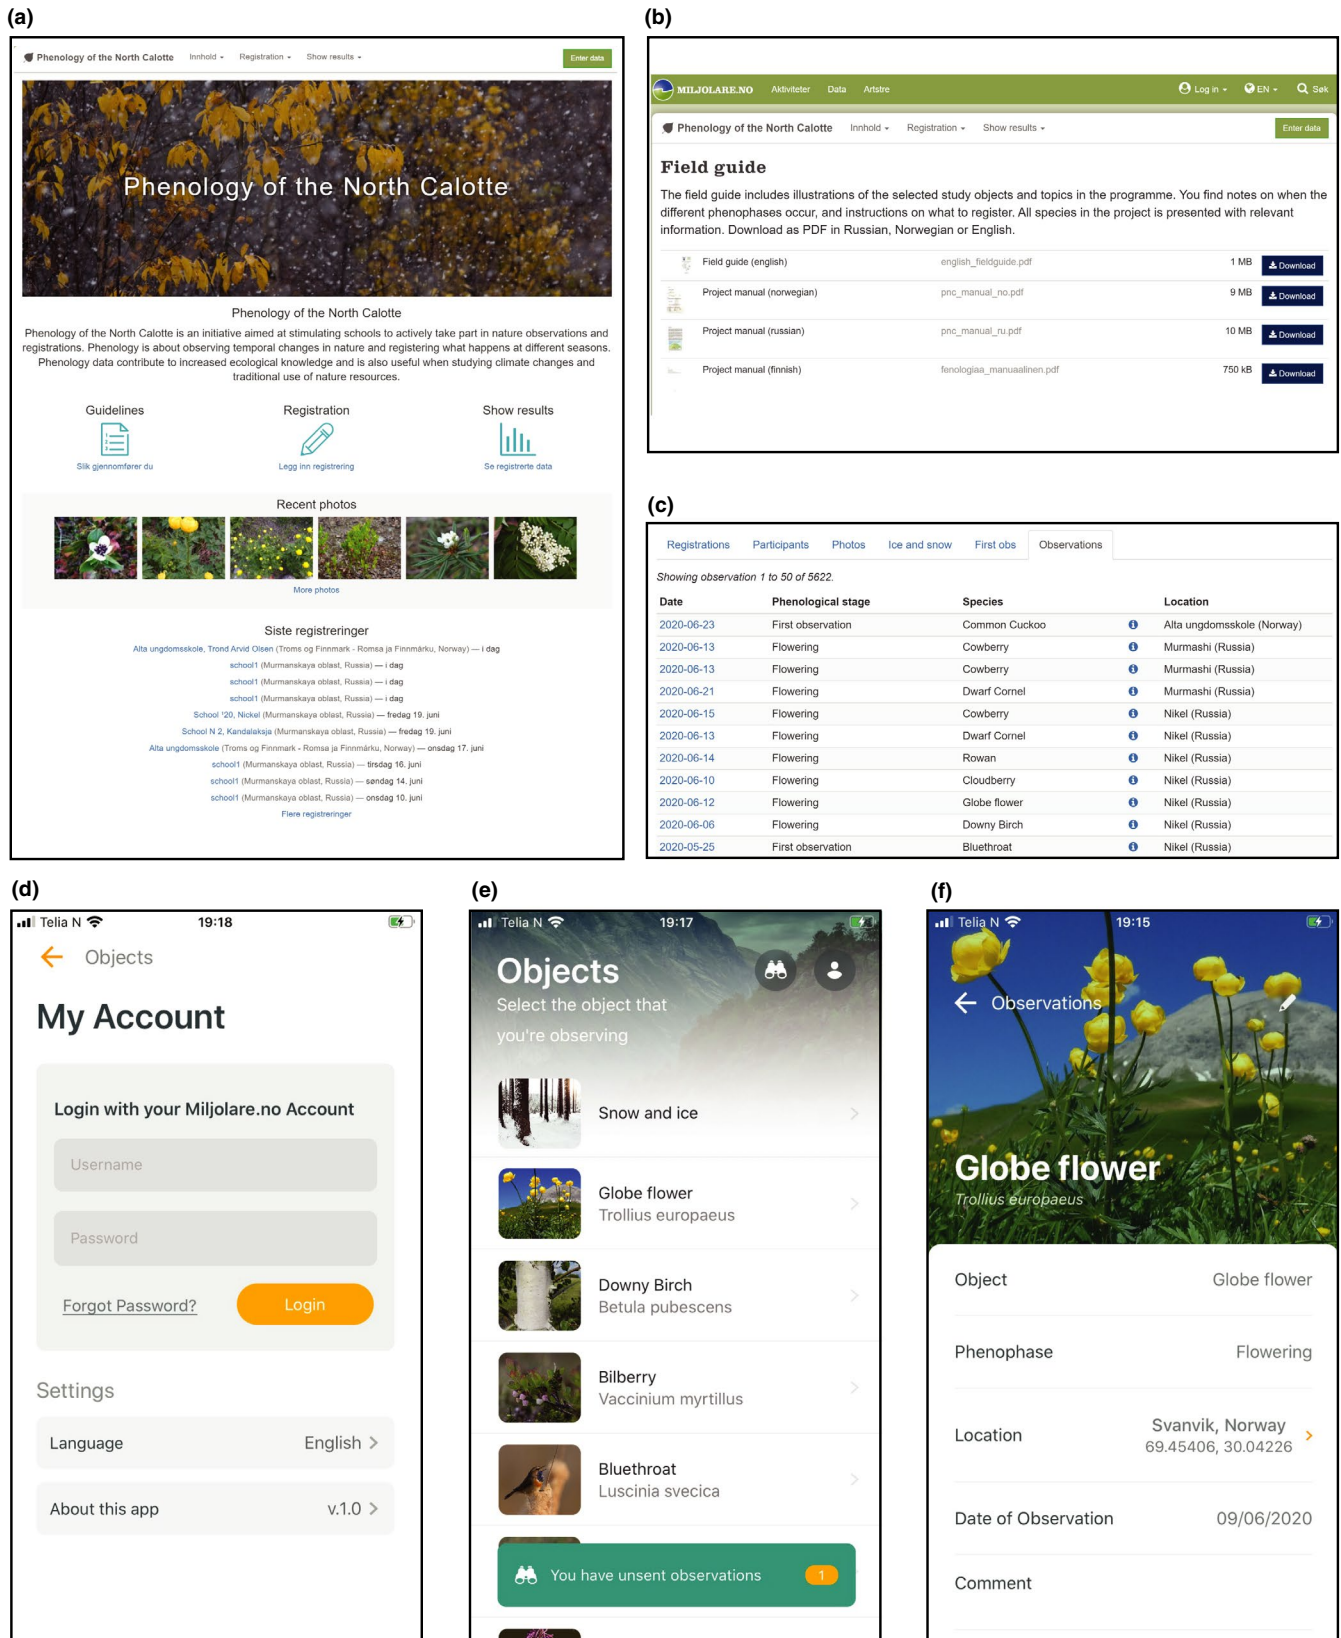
(a)

Phenology of the North Calotte Innhold ▾ Registration ▾ Show results ▾ Enter data

Phenology of the North Calotte

Phenology of the North Calotte

Phenology of the North Calotte is an initiative aimed at stimulating schools to actively take part in nature observations and registrations. Phenology is about observing temporal changes in nature and registering what happens at different seasons. Phenology data contribute to increased ecological knowledge and is also useful when studying climate changes and traditional use of nature resources.

Guidelines
Slik gjennomfører du

Registration
Legg inn registrering

Show results
Se registrerte data

Recent photos

More photos

Siste registreringer

Alta ungdomsskole, Trond Arvid Olsen (Troms og Finnmark - Romsa ja Finnmárku, Norway) — i dag
school1 (Murmanskaya oblast, Russia) — i dag
school1 (Murmanskaya oblast, Russia) — i dag
school1 (Murmanskaya oblast, Russia) — i dag
School '20, Nickel (Murmanskaya oblast, Russia) — fredag 19. juni
School N 2, Kandalaksja (Murmanskaya oblast, Russia) — fredag 19. juni
Alta ungdomsskole (Troms og Finnmark - Romsa ja Finnmárku, Norway) — onsdag 17. juni
school1 (Murmanskaya oblast, Russia) — tirsdag 16. juni
school1 (Murmanskaya oblast, Russia) — søndag 14. juni
school1 (Murmanskaya oblast, Russia) — onsdag 10. juni
Flere registreringer

(b)

MILJOLARE.NO Aktiviteter Data Artstre Log in ▾ EN ▾ Søk

Phenology of the North Calotte Innhold ▾ Registration ▾ Show results ▾ Enter data

Field guide

The field guide includes illustrations of the selected study objects and topics in the programme. You find notes on when the different phenophases occur, and instructions on what to register. All species in the project is presented with relevant information. Download as PDF in Russian, Norwegian or English.

| | | | |
|---|---|---|---|
| Field guide (english) | english_fieldguide.pdf | 1 MB | Download |
| Project manual (norwegian) | pnc_manual_no.pdf | 9 MB | Download |
| Project manual (russian) | pnc_manual_ru.pdf | 10 MB | Download |
| Project manual (finnish) | fenologiaa_manuaalinen.pdf | 750 kB | Download |

(c)

Registrations Participants Photos Ice and snow First obs Observations

Showing observation 1 to 50 of 5622.

| Date | Phenological stage | Species | Location |
|---|---|---|---|
| 2020-06-23 | First observation | Common Cuckoo | Alta ungdomsskole (Norway) |
| 2020-06-13 | Flowering | Cowberry | Murmashi (Russia) |
| 2020-06-13 | Flowering | Cowberry | Murmashi (Russia) |
| 2020-06-21 | Flowering | Dwarf Cornel | Murmashi (Russia) |
| 2020-06-15 | Flowering | Cowberry | Nikel (Russia) |
| 2020-06-13 | Flowering | Dwarf Cornel | Nikel (Russia) |
| 2020-06-14 | Flowering | Rowan | Nikel (Russia) |
| 2020-06-10 | Flowering | Cloudberry | Nikel (Russia) |
| 2020-06-12 | Flowering | Globe flower | Nikel (Russia) |
| 2020-06-06 | Flowering | Downy Birch | Nikel (Russia) |
| 2020-05-25 | First observation | Bluethroat | Nikel (Russia) |

(d)

Telia N 19:18

Objects

My Account

Login with your Miljolare.no Account

Username

Password

Forgot Password? Login

Settings

Language English

About this app v.1.0

(e)

Telia N 19:17

Objects
Select the object that you're observing

Snow and ice

Globe flower
Trollius europaeus

Downy Birch
Betula pubescens

Bilberry
Vaccinium myrtillus

Bluethroat
Luscinia svecica

You have unsent observations 1

(f)

Telia N 19:15

Observations

Globe flower
Trollius europaeus

Object Globe flower

Phenophase Flowering

Location Svanvik, Norway 69.45406, 30.04226

Date of Observation 09/06/2020

Comment